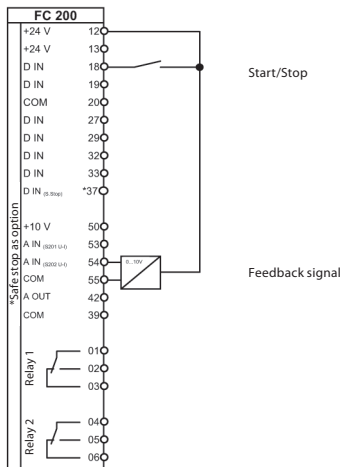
FC 200

+24 V 12
+24 V 13
D IN 18
D IN 19
COM 20
D IN 27
D IN 29
D IN 32
D IN 33
D IN (S.Stop) *37

+10 V 50
A IN (S201 U-I) 53
A IN (S202 U-I) 54
COM 55
A OUT 42
COM 39

*Safe stop as option

Relay 1
01
02
03

Relay 2
04
05
06

Start/Stop

0...10V

Feedback signal